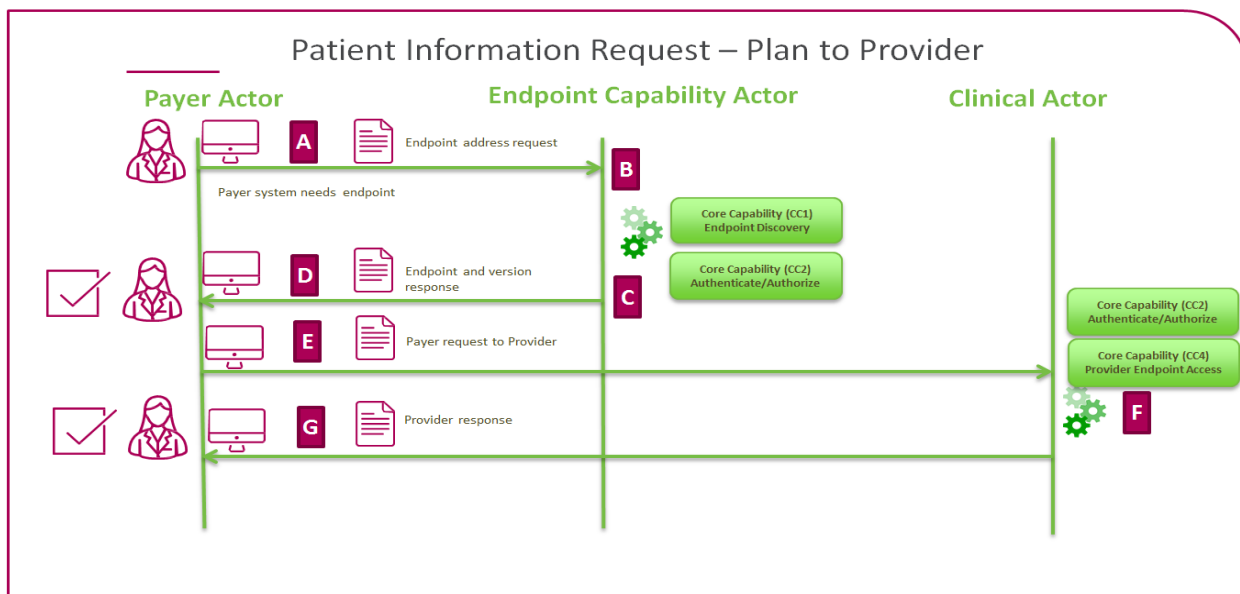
Patient Information Request – Plan to Provider

Payer Actor

Endpoint Capability Actor

Clinical Actor

A

Endpoint address request

B

Payer system needs endpoint

Core Capability (CC1)
Endpoint Discovery

Core Capability (CC2)
Authenticate/Authorize

D

Endpoint and version response

C

Core Capability (CC2)
Authenticate/Authorize

E

Payer request to Provider

Core Capability (CC4)
Provider Endpoint Access

F

G

Provider response